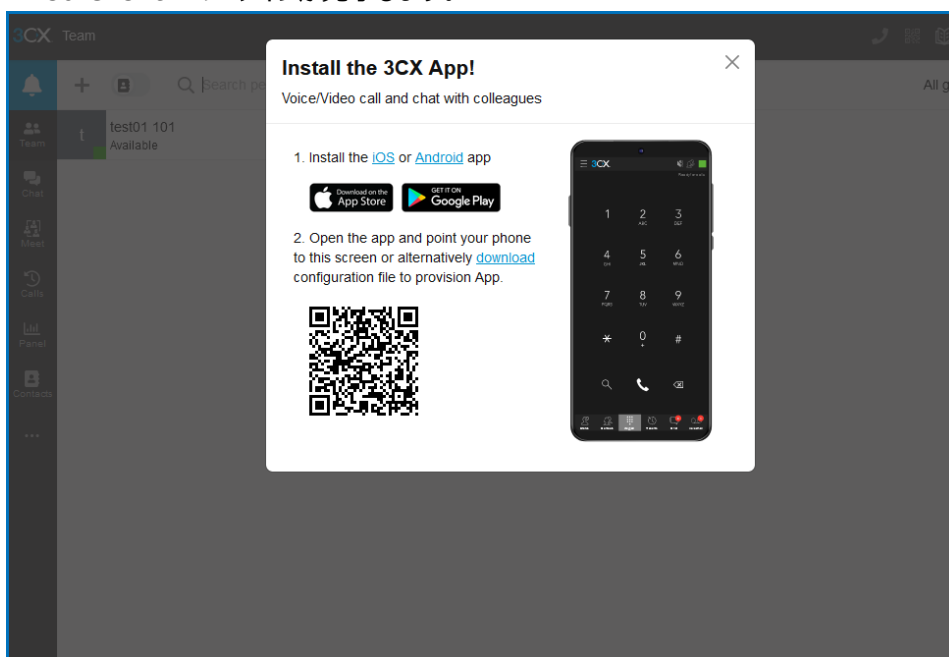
3CX Team

Team

Chat

Meet

Calls

Panel

Contacts

Search pe

All g

t test01 101
Available

Install the 3CX App!
Voice/Video call and chat with colleagues

1. Install the iOS or Android app

Download on the App Store

GET IT ON Google Play

2. Open the app and point your phone to this screen or alternatively download configuration file to provision App.

3CX

1 2 ABC 3 DEF
4 GHI 5 JKL 6 MNO
7 PQRS 8 TUV 9 WXYZ
* 0 + #